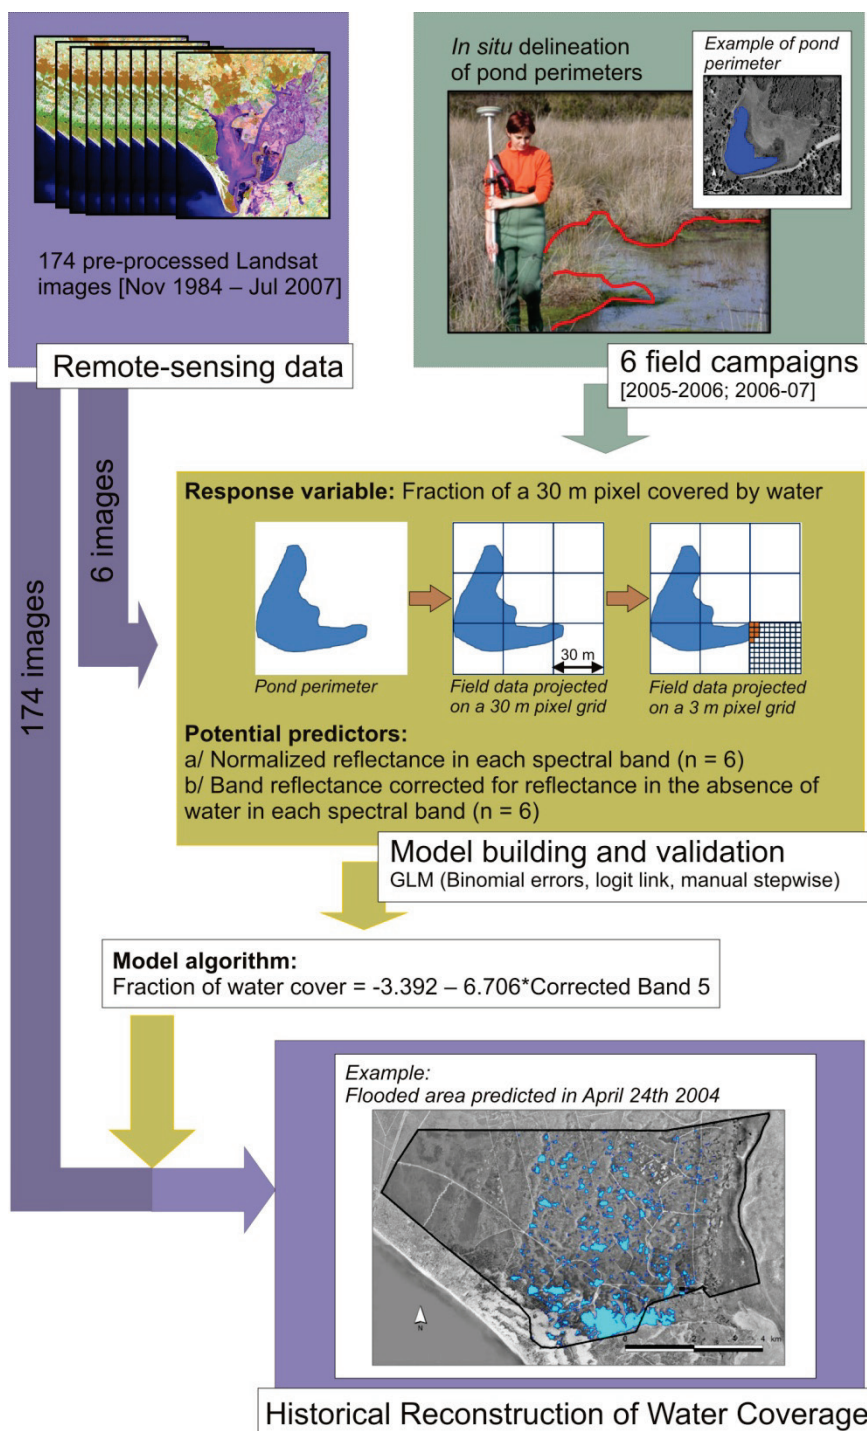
174 pre-processed Landsat images [Nov 1984 – Jul 2007]

Remote-sensing data

*In situ* delineation of pond perimeters

*Example of pond perimeter*

6 field campaigns
[2005-2006; 2006-07]

174 images

6 images

**Response variable:** Fraction of a 30 m pixel covered by water

30 m

*Pond perimeter*

*Field data projected on a 30 m pixel grid*

*Field data projected on a 3 m pixel grid*

**Potential predictors:**
a/ Normalized reflectance in each spectral band (n = 6)
b/ Band reflectance corrected for reflectance in the absence of water in each spectral band (n = 6)

Model building and validation
GLM (Binomial errors, logit link, manual stepwise)

**Model algorithm:**
Fraction of water cover = -3.392 – 6.706*Corrected Band 5

*Example:*
*Flooded area predicted in April 24th 2004*

N

0 2 4 km

Historical Reconstruction of Water Coverage